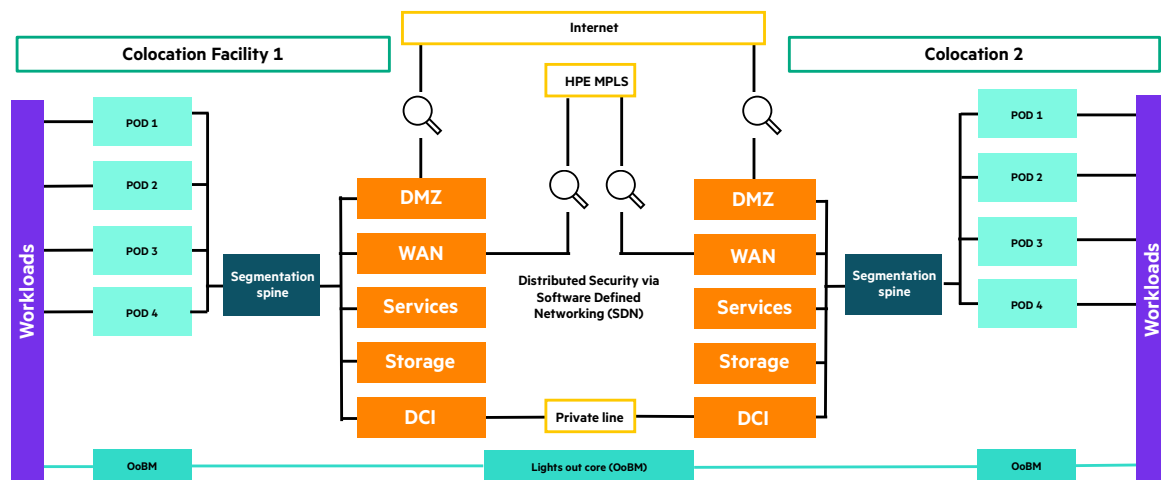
Internet

Colocation Facility 1

Colocation 2

HPE MPLS

Workloads

POD 1

POD 2

POD 3

POD 4

Segmentation spine

DMZ

WAN

Services

Storage

DCI

Distributed Security via Software Defined Networking (SDN)

Private line

DMZ

WAN

Services

Storage

DCI

Segmentation spine

POD 1

POD 2

POD 3

POD 4

Workloads

OoBM

Lights out core (OoBM)

OoBM